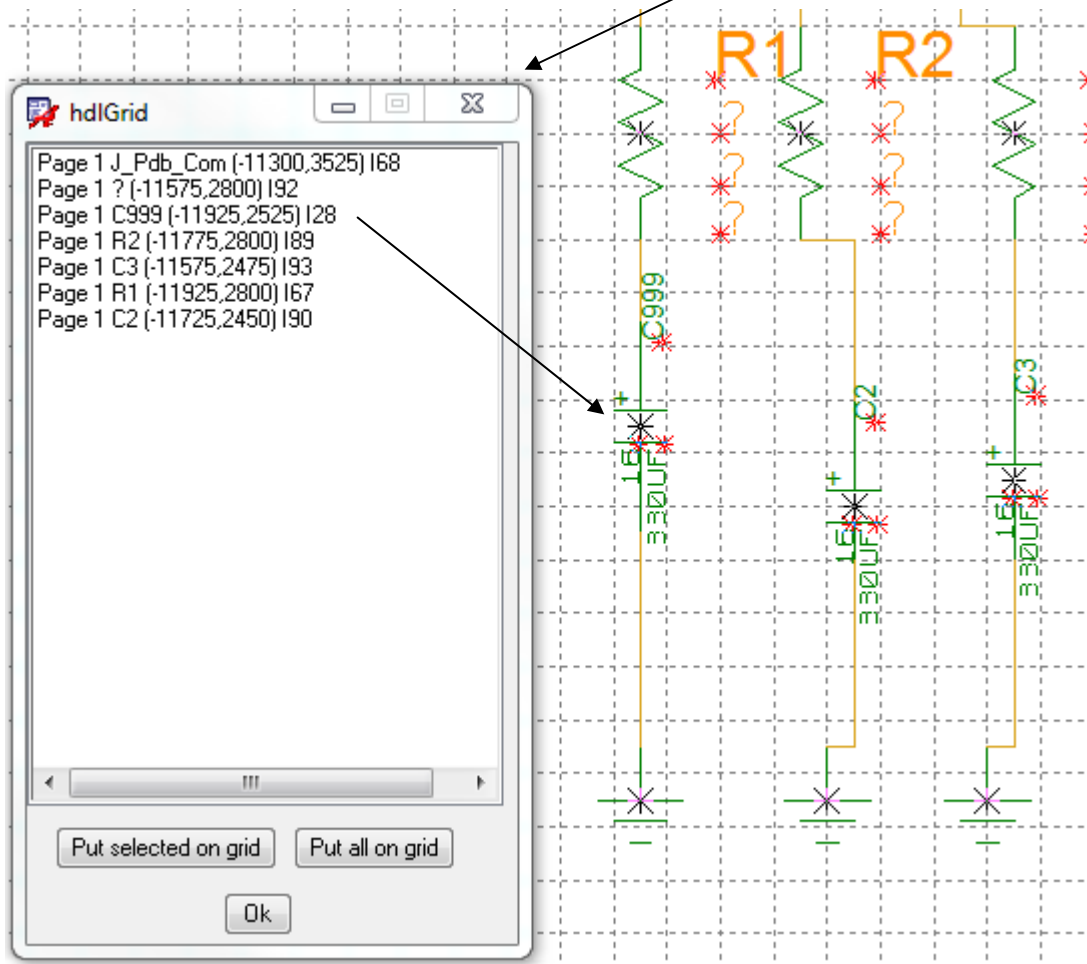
hdlGrid

Page 1 J_Pdb_Com (-11300,3525) I68
Page 1 ? (-11575,2800) I92
Page 1 C999 (-11925,2525) I28
Page 1 R2 (-11775,2800) I89
Page 1 C3 (-11575,2475) I93
Page 1 R1 (-11925,2800) I67
Page 1 C2 (-11725,2450) I90

Put selected on grid
Put all on grid
Ok

R1
R2
?
?
?
?
?
?
C999
+
16
330UF
C2
+
16
330UF
C3
+
16
330UF